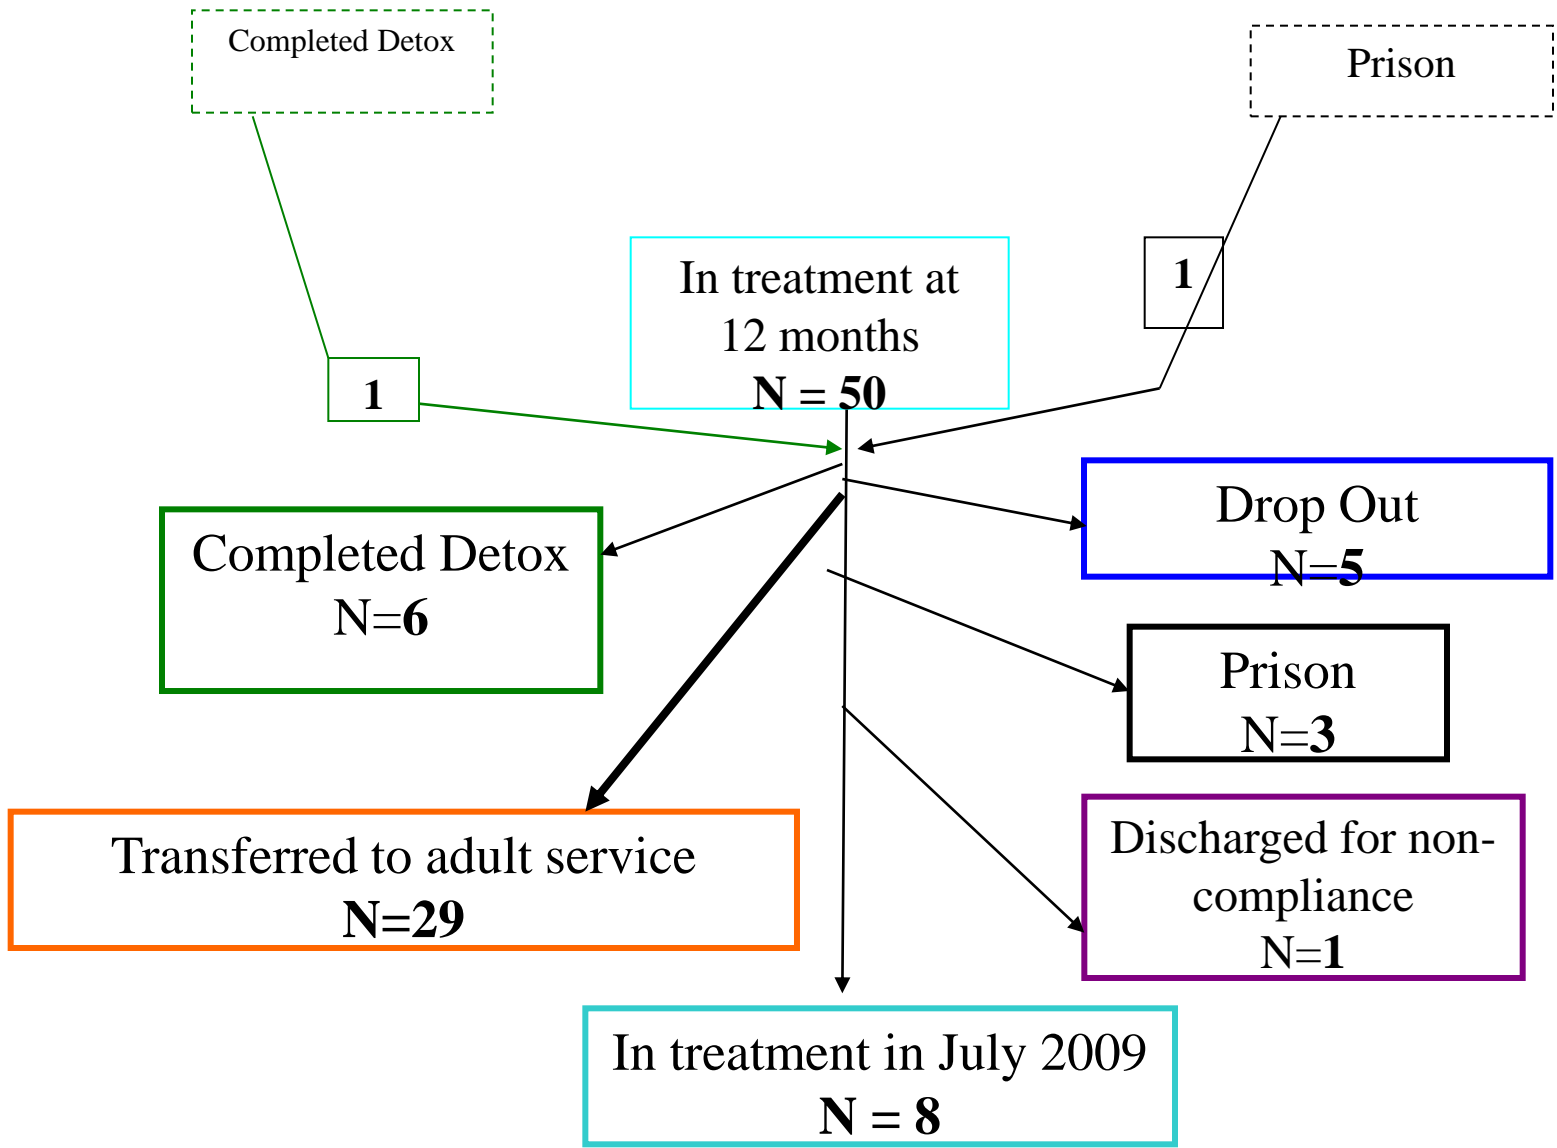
Completed Detox

Prison

In treatment at 12 months
N = 50

1

1

Completed Detox
N=6

Drop Out
N=5

Prison
N=3

Transferred to adult service
N=29

Discharged for non-compliance
N=1

In treatment in July 2009
N = 8